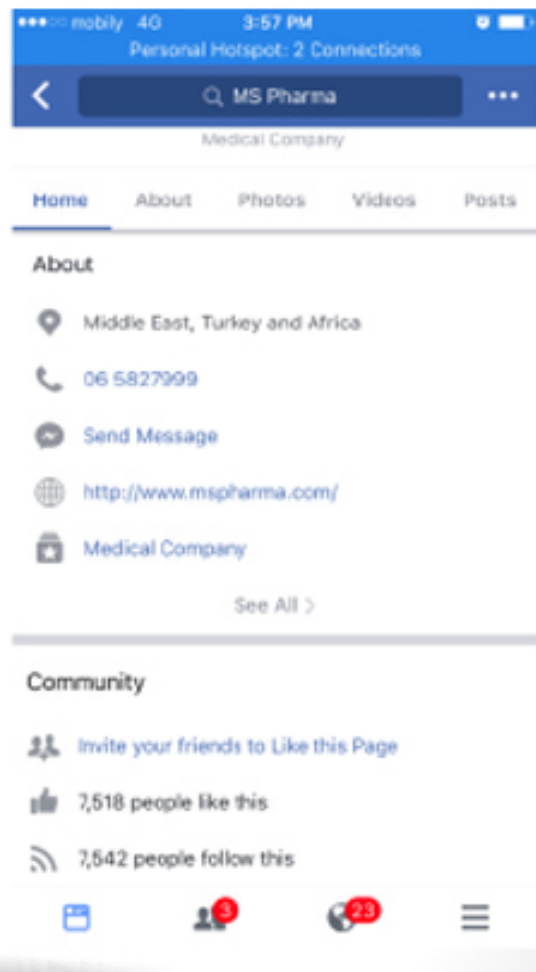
●●●○○ mobily 4G 3:57 PM
Personal Hotspot: 2 Connections

MS Pharma

Medical Company

Home About Photos Videos Posts

About

Middle East, Turkey and Africa

06 5827999

Send Message

http://www.mspharma.com/

Medical Company

See All >

Community

Invite your friends to Like this Page

7,518 people like this

7,542 people follow this

3 23